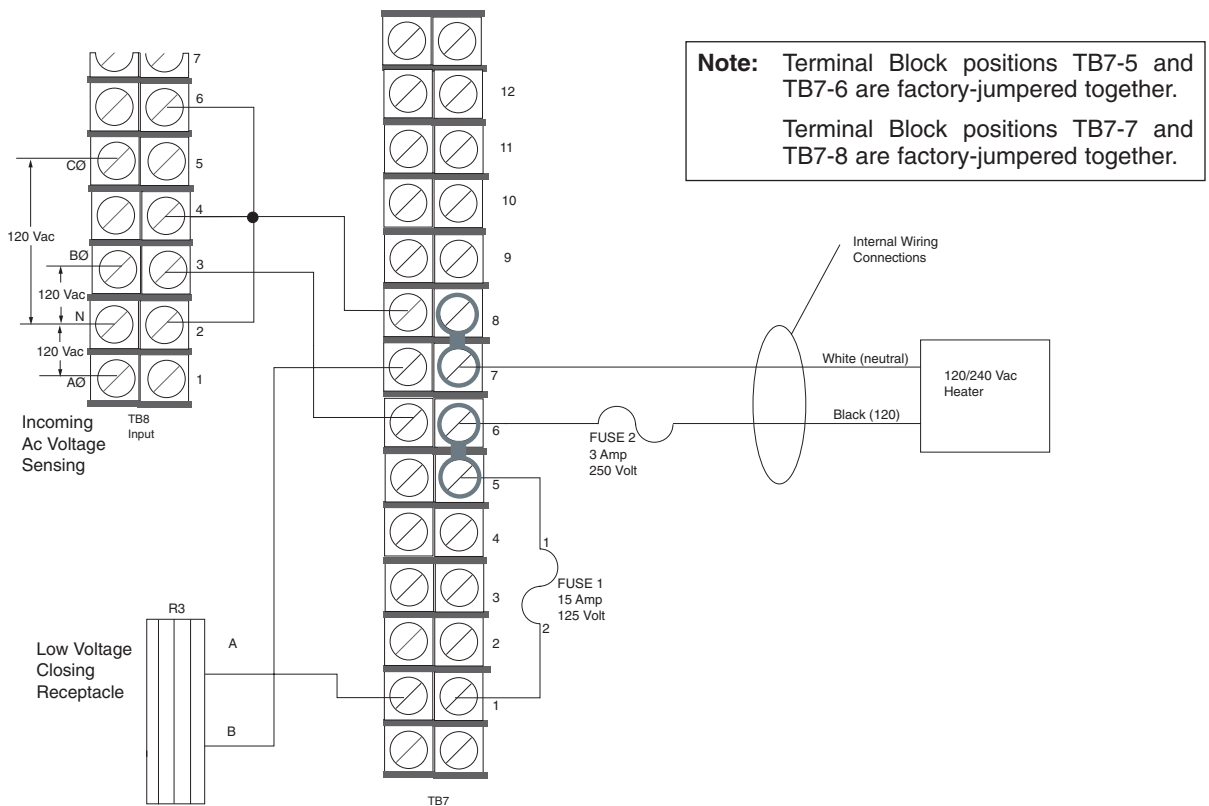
Note: Terminal Block positions TB7-5 and TB7-6 are factory-jumpered together.

Terminal Block positions TB7-7 and TB7-8 are factory-jumpered together.

7
6
CØ
5
4
120 Vac
BØ
3
120 Vac
N
2
120 Vac
AØ
1
TB8
Input
Incoming Ac Voltage Sensing

12
11
10
9
8
7
6
5
4
3
2
1
TB7

Internal Wiring Connections
White (neutral)
120/240 Vac Heater
Black (120)
FUSE 2
3 Amp
250 Volt
1
FUSE 1
15 Amp
125 Volt
2
R3
A
B
Low Voltage Closing Receptacle